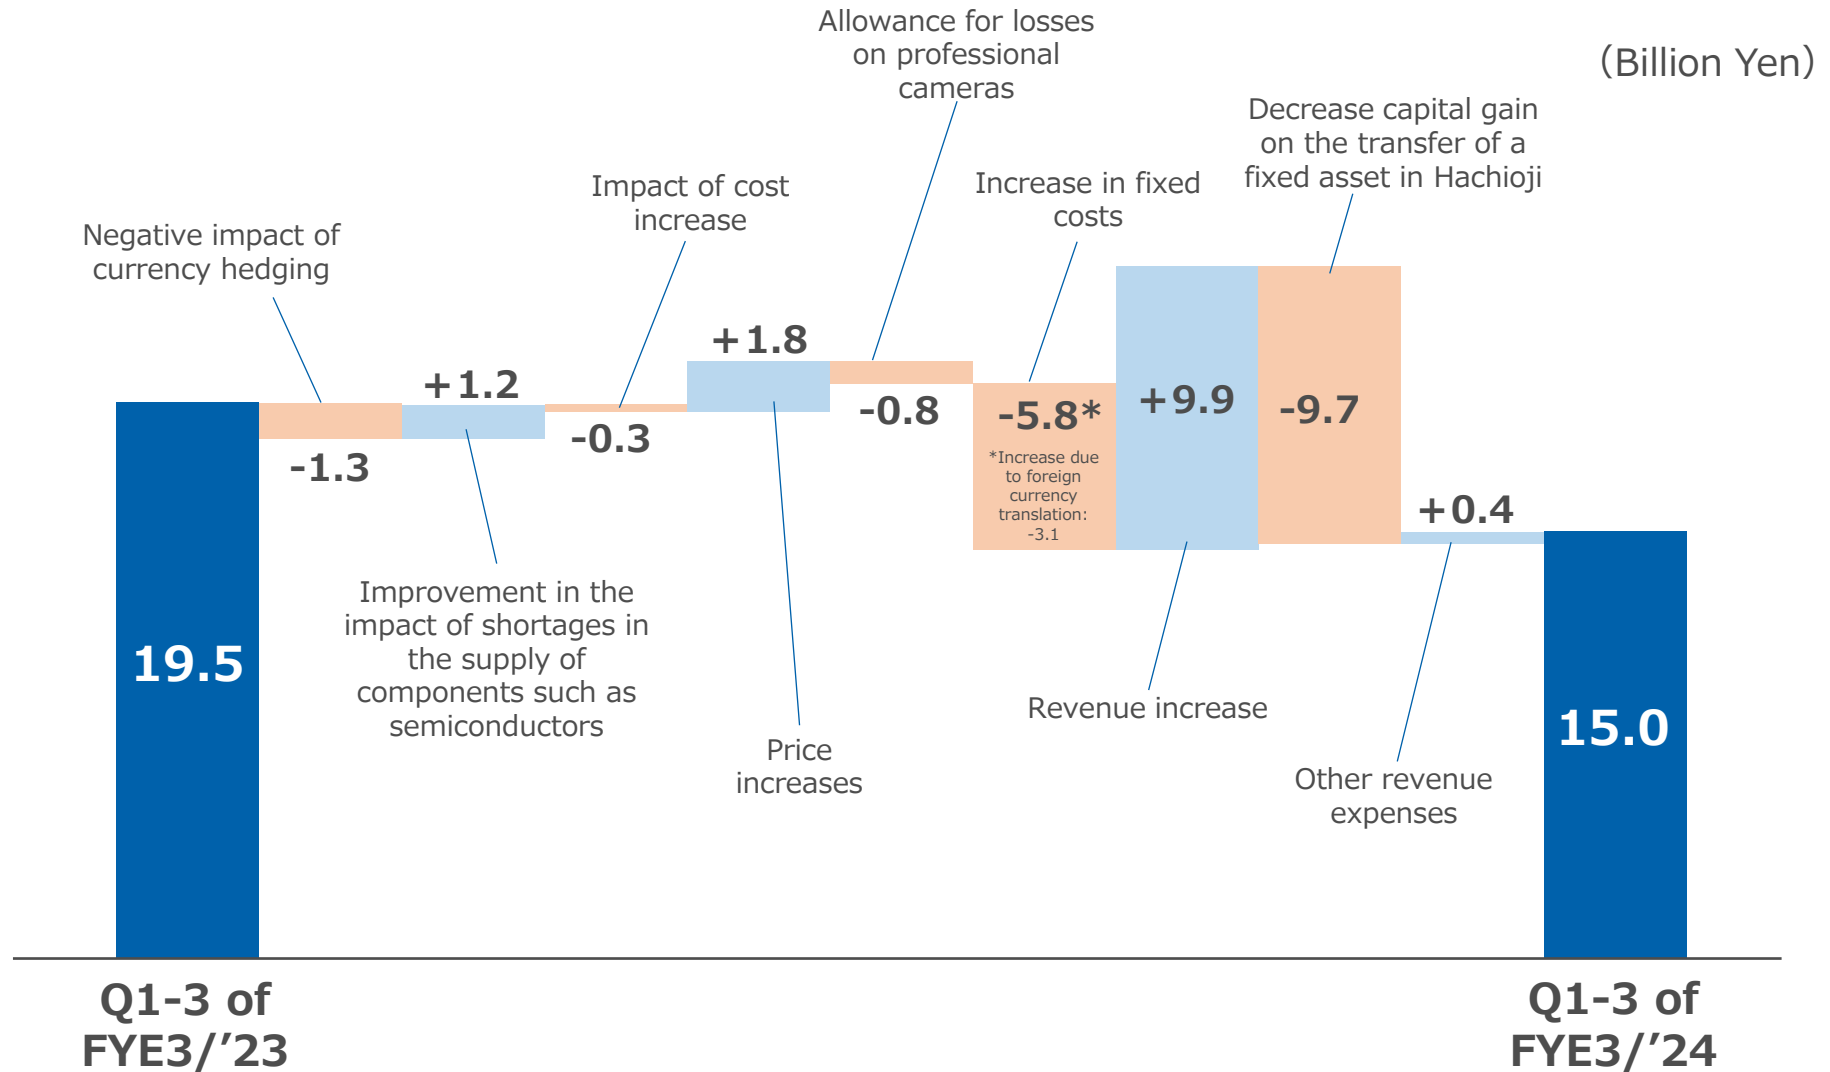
(Billion Yen)

Allowance for losses on professional cameras

Decrease capital gain on the transfer of a fixed asset in Hachioji

Impact of cost increase

Increase in fixed costs

Negative impact of currency hedging

+1.8

+1.2

-0.3

-0.8

-5.8*

+9.9

-9.7

-1.3

*Increase due to foreign currency translation: -3.1

+0.4

19.5

Improvement in the impact of shortages in the supply of components such as semiconductors

Price increases

Revenue increase

15.0

Other revenue expenses

Q1-3 of FYE3/’23

Q1-3 of FYE3/’24